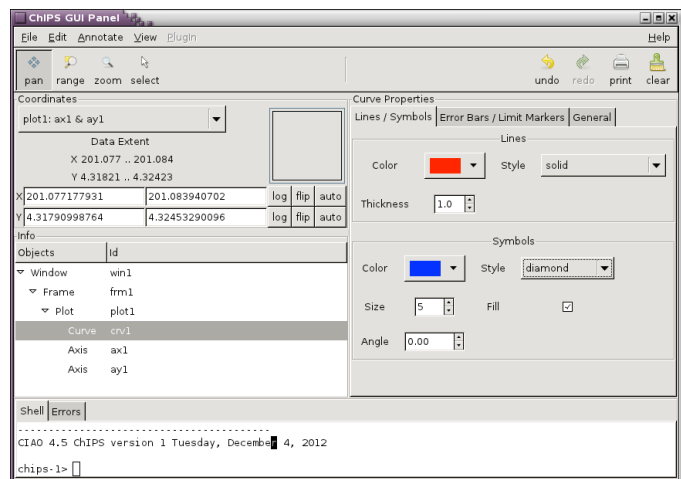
ChIPS GUI Panel

File Edit Annotate View Plugin Help

pan range zoom select undo redo print clear

Coordinates

plot1: ax1 & ay1

Data Extent

X 201.077 .. 201.084

Y 4.31821 .. 4.32423

X 201.077177931 201.083940702 log flip auto

Y 4.31790998764 4.32453290096 log flip auto

Info

| Objects | Id |
|---|---|
| Window | win1 |
| Frame | frm1 |
| Plot | plot1 |
| Curve | crv1 |
| Axis | ax1 |
| Axis | ay1 |

Curve Properties

Lines / Symbols Error Bars / Limit Markers General

Lines

Color Style solid

Thickness 1.0

Symbols

Color Style diamond

Size 5 Fill

Angle 0.00

Shell Errors

-----------------------------------------

CIAO 4.5 ChIPS version 1 Tuesday, December 4, 2012

chips-1>